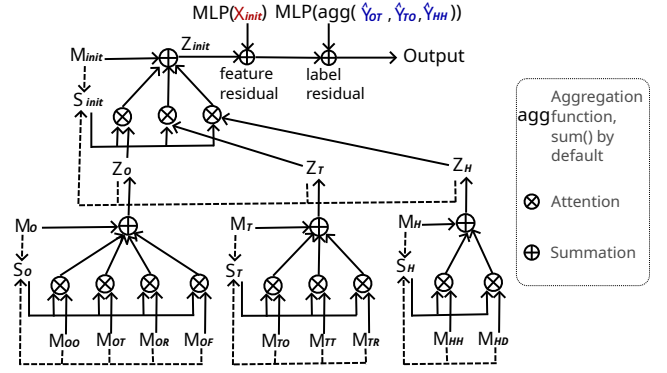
MLP($X_{init}$) MLP(agg( $\hat{Y}_{OT}$ , $\hat{Y}_{TO}$ , $\hat{Y}_{HH}$ ))

$M_{init}$

$Z_{init}$

feature residual

label residual

Output

$S_{init}$

$Z_O$

$Z_T$

$Z_H$

$M_O$

$S_O$

$M_{OO}$ $M_{OT}$ $M_{OR}$ $M_{OF}$

$M_T$

$S_T$

$M_{TO}$ $M_{TT}$ $M_{TR}$

$M_H$

$S_H$

$M_{HH}$ $M_{HD}$

agg Aggregation function, sum() by default

⊗ Attention

⊕ Summation